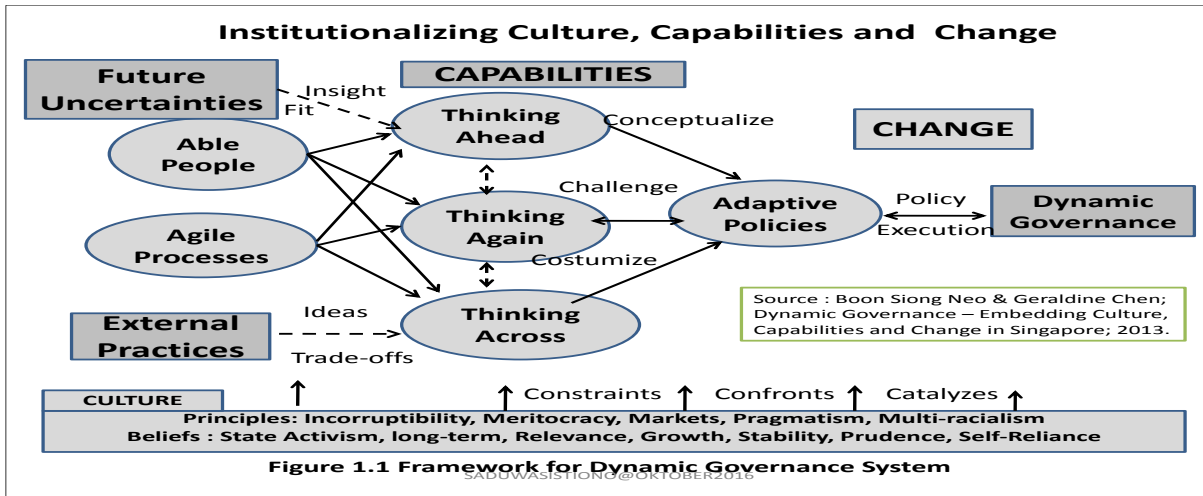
Institutionalizing Culture, Capabilities and Change

Future Uncertainties

CAPABILITIES

Insight

Fit

Thinking Ahead

Conceptualize

CHANGE

Able People

Challenge

Agile Processes

Thinking Again

Adaptive Policies

Policy

Execution

Dynamic Governance

Costumize

Ideas

External Practices

Thinking Across

Trade-offs

Source : Boon Siong Neo & Geraldine Chen; Dynamic Governance – Embedding Culture, Capabilities and Change in Singapore; 2013.

CULTURE

Constraints

Confronts

Catalyzes

Principles: Incorruptibility, Meritocracy, Markets, Pragmatism, Multi-racialism

Beliefs : State Activism, long-term, Relevance, Growth, Stability, Prudence, Self-Reliance

Figure 1.1 Framework for Dynamic Governance System

SADUWASISTIONO@OKTOBER2016